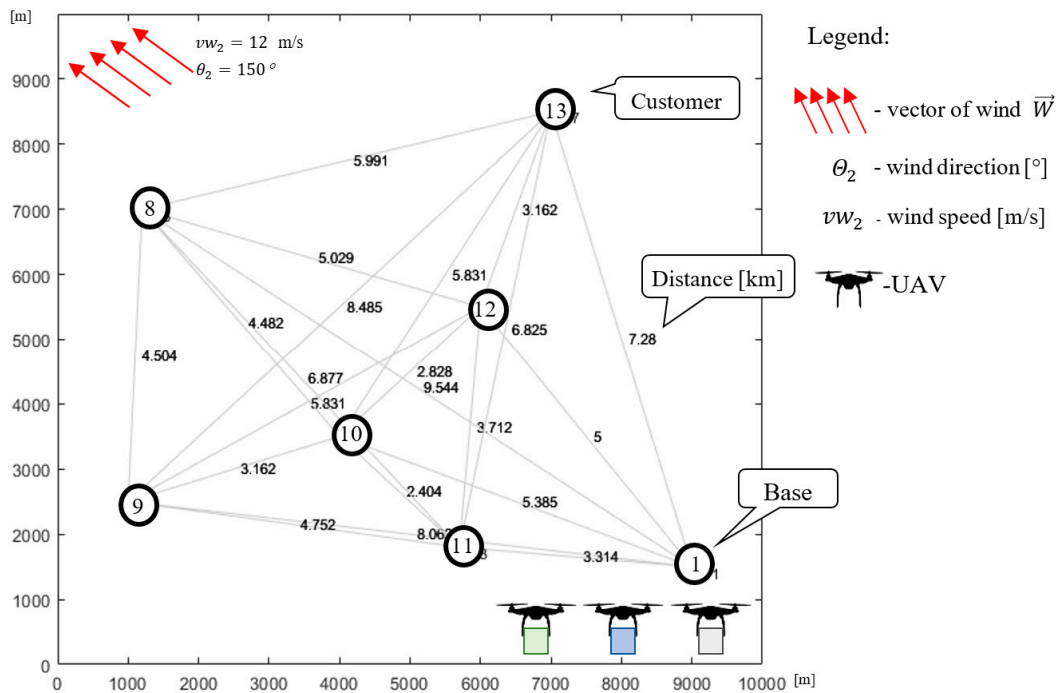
[m]

$vw_2 = 12$ m/s
$\theta_2 = 150^{\circ}$

Legend:

- vector of wind $\vec{W}$

$\Theta_2$ - wind direction [°]

$vw_2$ - wind speed [m/s]

-UAV

Customer

Distance [km]

Base

13
8
12
10
9
11
1

5.991
3.162
5.029
5.831
8.485
4.482
6.825
4.504
7.28
2.828
6.877
9.544
5.831
3.712
5
3.162
2.404
5.385
4.752
8.062
3.314

9000
8000
7000
6000
5000
4000
3000
2000
1000
0

0 1000 2000 3000 4000 5000 6000 7000 8000 9000 10000 [m]